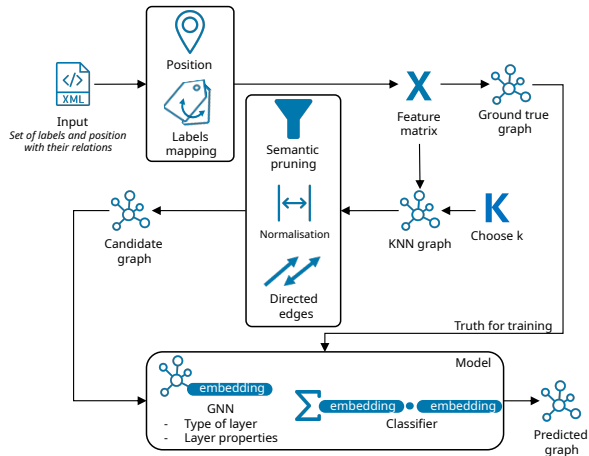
XML

Input

Set of labels and position with their relations

Position

Labels mapping

X

Feature matrix

Ground true graph

Semantic pruning

Normalisation

Directed edges

KNN graph

K

Choose k

Candidate graph

Truth for training

Model

embedding

GNN
- Type of layer
- Layer properties

$\sum$

embedding

embedding

Classifier

Predicted graph